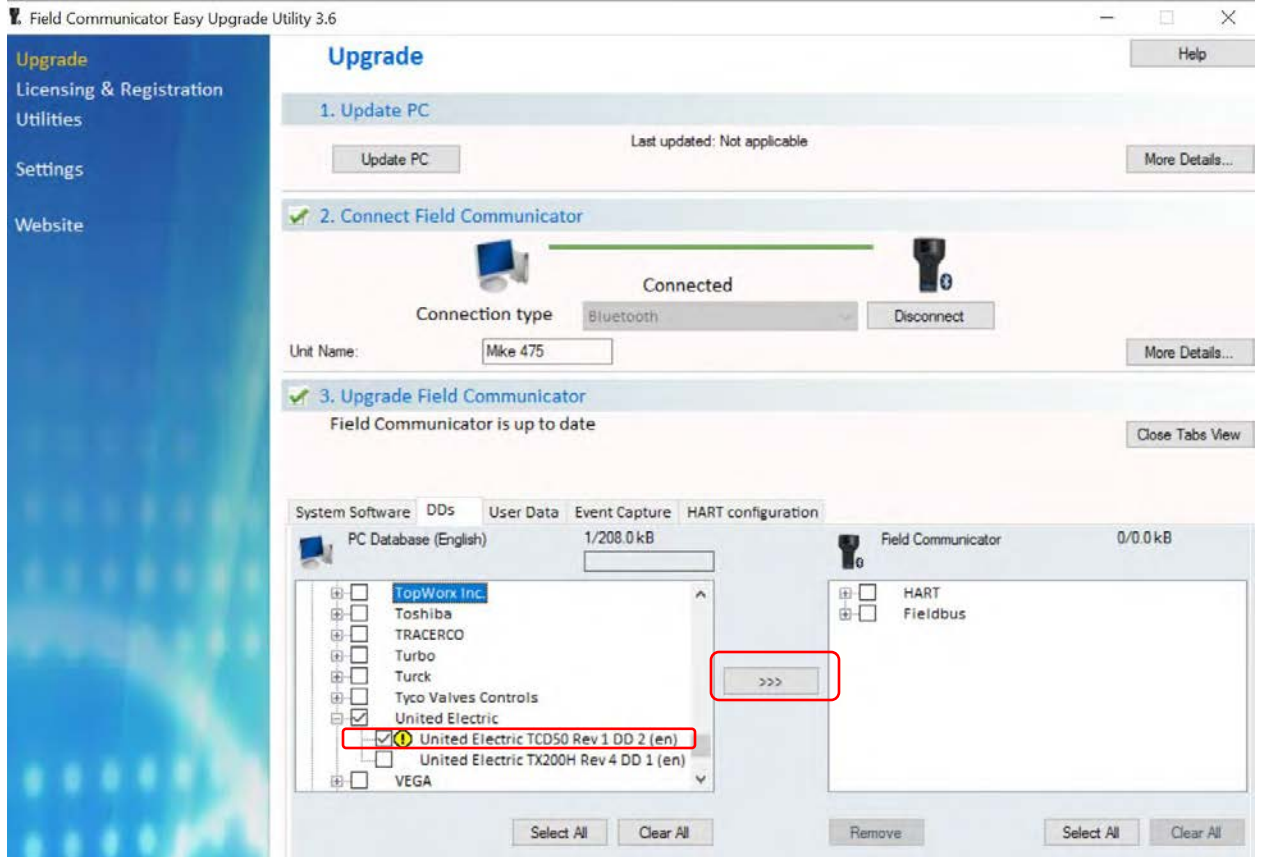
Field Communicator Easy Upgrade Utility 3.6

Upgrade
Licensing & Registration
Utilities

Settings

Website

Upgrade

Help

1. Update PC

Last updated: Not applicable

Update PC

More Details...

2. Connect Field Communicator

Connected

Connection type Bluetooth

Disconnect

Unit Name: Mike 475

More Details...

3. Upgrade Field Communicator

Field Communicator is up to date

Close Tabs View

System Software | DDs | User Data | Event Capture | HART configuration

PC Database (English) 1/208.0 kB

Field Communicator 0/0.0 kB

TopWorx Inc.
Toshiba
TRACERCO
Turbo
Turck
Tyco Valves Controls
United Electric
United Electric TCD50 Rev 1 DD 2 (en)
United Electric TX200H Rev 4 DD 1 (en)
VEGA

>>>

HART
Fieldbus

Select All Clear All

Remove Select All Clear All